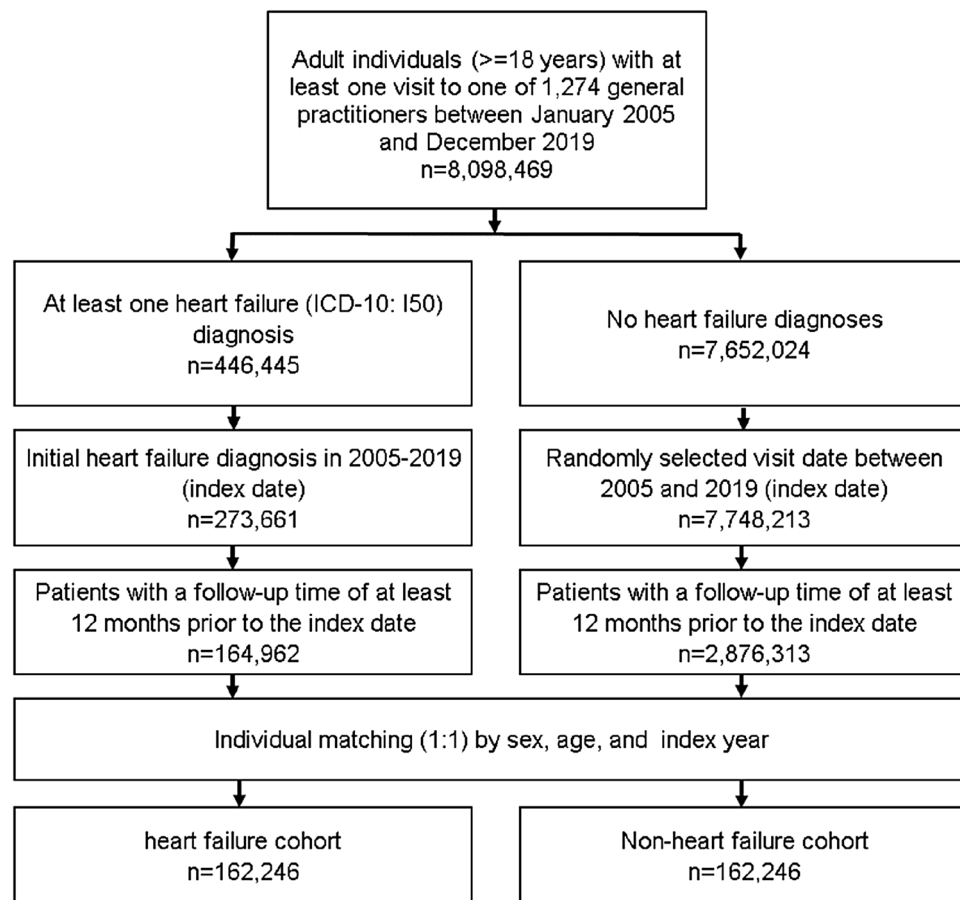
Adult individuals (>=18 years) with at least one visit to one of 1,274 general practitioners between January 2005 and December 2019
n=8,098,469

At least one heart failure (ICD-10: I50) diagnosis
n=446,445

No heart failure diagnoses
n=7,652,024

Initial heart failure diagnosis in 2005-2019 (index date)
n=273,661

Randomly selected visit date between 2005 and 2019 (index date)
n=7,748,213

Patients with a follow-up time of at least 12 months prior to the index date
n=164,962

Patients with a follow-up time of at least 12 months prior to the index date
n=2,876,313

Individual matching (1:1) by sex, age, and index year

heart failure cohort
n=162,246

Non-heart failure cohort
n=162,246